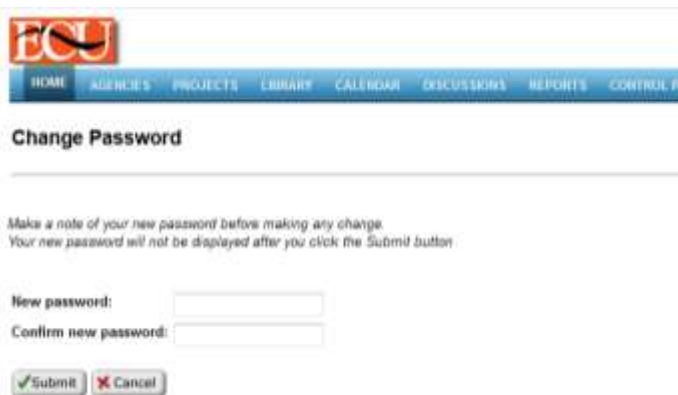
ECU

HOME AGENCIES PROJECTS LIBRARY CALENDAR DISCUSSIONS REPORTS CONTROL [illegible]

Change Password

Make a note of your new password before making any change.
Your new password will not be displayed after you click the Submit button

New password:
Confirm new password:

Submit Cancel